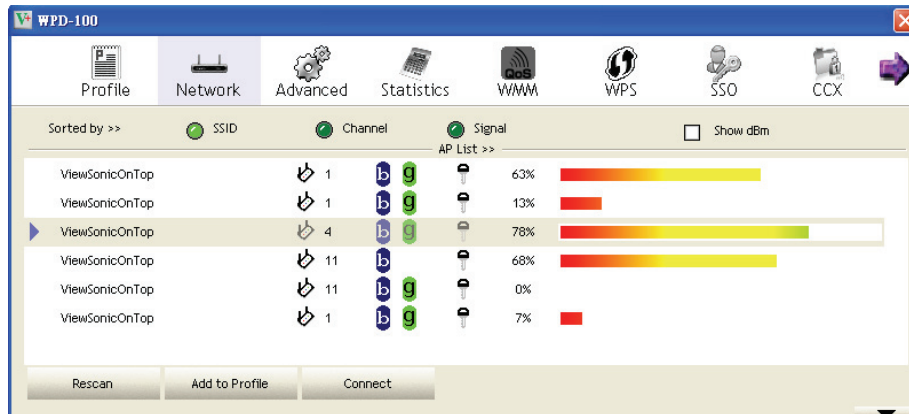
WPD-100

Profile Network Advanced Statistics WMM WPS SSO CCX

QoS

Sorted by >> SSID Channel Signal Show dBm

AP List >>

| | | | | |
|---|---|---|---|---|
| ViewSonicOnTop | 1 | b g | 63% | |
| ViewSonicOnTop | 1 | b g | 13% | |
| ViewSonicOnTop | 4 | b g | 78% | |
| ViewSonicOnTop | 11 | b | 68% | |
| ViewSonicOnTop | 11 | b g | 0% | |
| ViewSonicOnTop | 1 | b g | 7% | |

Rescan Add to Profile Connect